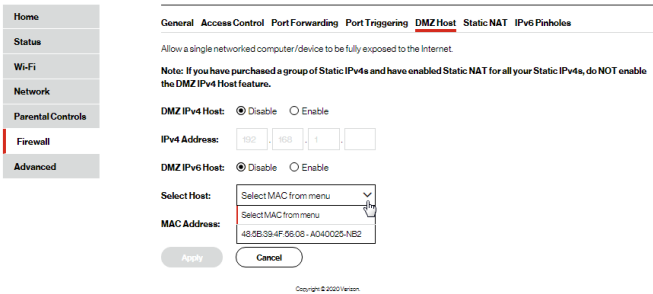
Home
Status
Wi-Fi
Network
Parental Controls
Firewall
Advanced

General Access Control Port Forwarding Port Triggering DMZ Host Static NAT IPv6 Pinholes

Allow a single networked computer/device to be fully exposed to the Internet.

Note: If you have purchased a group of Static IPv4s and have enabled Static NAT for all your Static IPv4s, do NOT enable the DMZ IPv4 Host feature.

DMZ IPv4 Host: Disable Enable

IPv4 Address: 192 . 168 . 1 .

DMZ IPv6 Host: Disable Enable

Select Host: Select MAC from menu

Select MAC from menu

MAC Address: 48:5B:39:4F:56:08 - A040025-NB2

Apply Cancel

Copyright © 2020 Verizon.